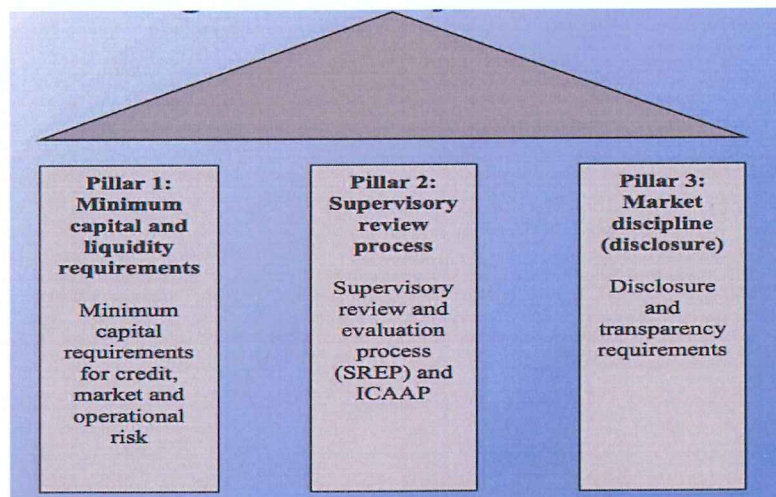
Pillar 1: Minimum capital and liquidity requirements

Minimum capital requirements for credit, market and operational risk

Pillar 2: Supervisory review process

Supervisory review and evaluation process (SREP) and ICAAP

Pillar 3: Market discipline (disclosure)

Disclosure and transparency requirements